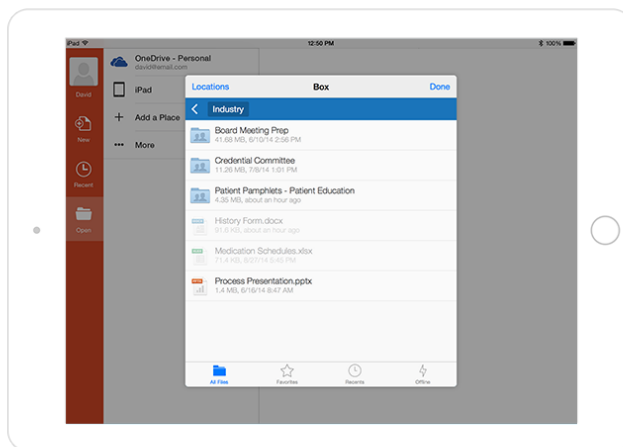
iPad
12:50 PM
100%

David
New
Recent
Open

OneDrive - Personal
david@email.com
iPad
Add a Place
More

Locations
Box
Done

Industry

Board Meeting Prep
41.68 MB, 6/10/14 2:56 PM

Credential Committee
11.26 MB, 7/8/14 1:31 PM

Patient Pamphlets - Patient Education
4.35 MB, about an hour ago

History Form.docx
91.6 KB, about an hour ago

Medication Schedules.xlsx
71.4 KB, 6/27/14 5:45 PM

Process Presentation.pptx
1.4 MB, 6/16/14 8:47 AM

All Files
Favorites
Recents
Offline